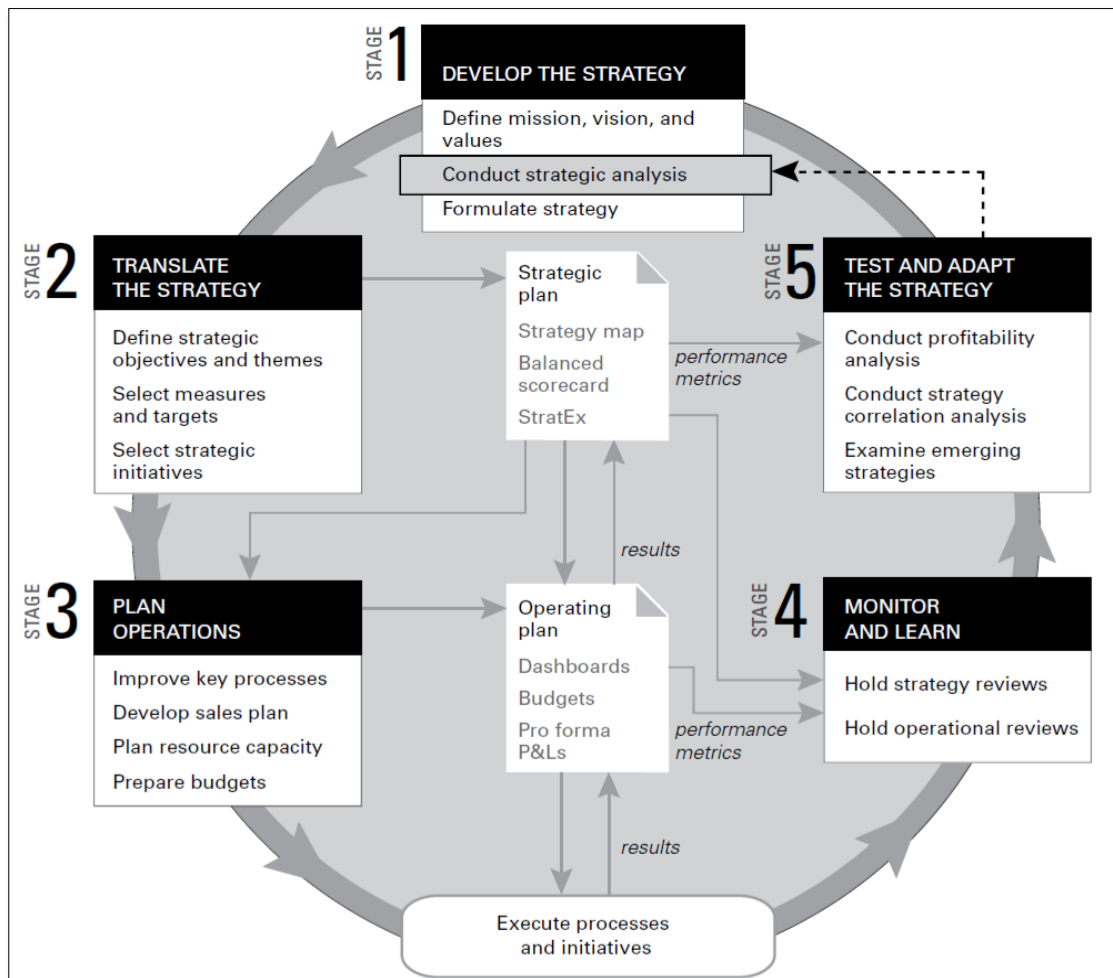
STAGE 1
DEVELOP THE STRATEGY
Define mission, vision, and values
Conduct strategic analysis
Formulate strategy

STAGE 2
TRANSLATE THE STRATEGY
Define strategic objectives and themes
Select measures and targets
Select strategic initiatives

Strategic plan
Strategy map
Balanced scorecard
StratEx

performance metrics

STAGE 5
TEST AND ADAPT THE STRATEGY
Conduct profitability analysis
Conduct strategy correlation analysis
Examine emerging strategies

results

STAGE 3
PLAN OPERATIONS
Improve key processes
Develop sales plan
Plan resource capacity
Prepare budgets

Operating plan
Dashboards
Budgets
Pro forma P&Ls

performance metrics

STAGE 4
MONITOR AND LEARN
Hold strategy reviews
Hold operational reviews

results

Execute processes and initiatives